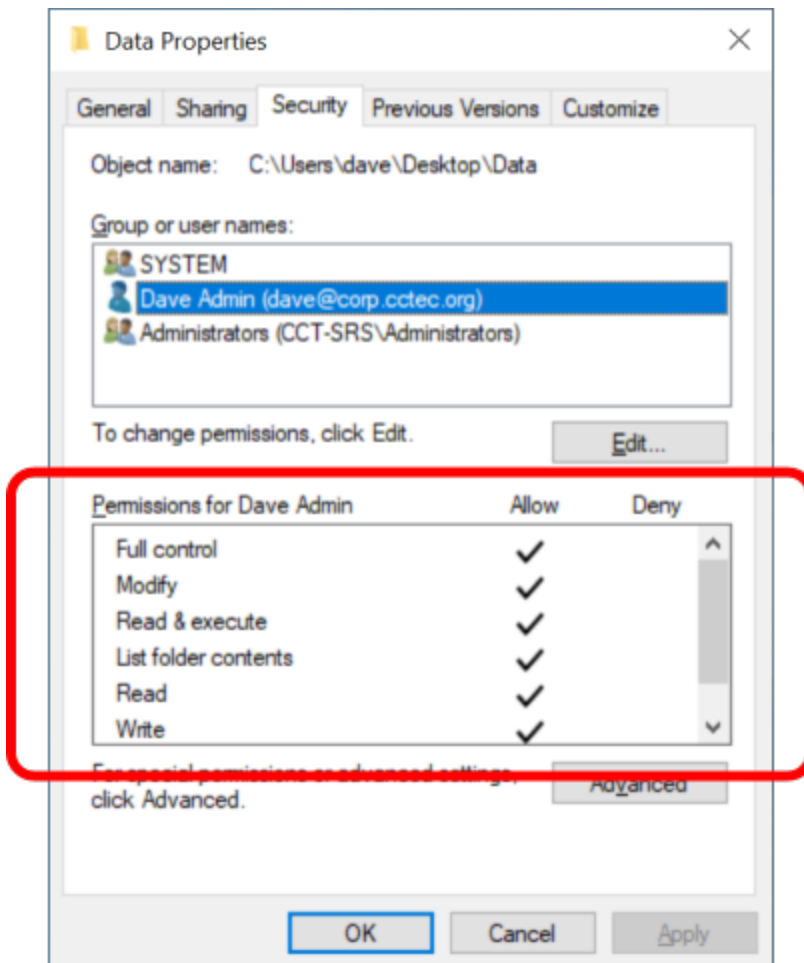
Data Properties

General | Sharing | Security | Previous Versions | Customize

Object name: C:\Users\dave\Desktop\Data

Group or user names:

SYSTEM
Dave Admin (dave@corp.cctec.org)
Administrators (CCT-SRS\Administrators)

To change permissions, click Edit.

Edit...

| Permissions for Dave Admin | Allow | Deny |
|---|---|---|
| Full control | ✓ | |
| Modify | ✓ | |
| Read & execute | ✓ | |
| List folder contents | ✓ | |
| Read | ✓ | |
| Write | ✓ | |

For special permissions or advanced settings, click Advanced.

Advanced

OK | Cancel | Apply